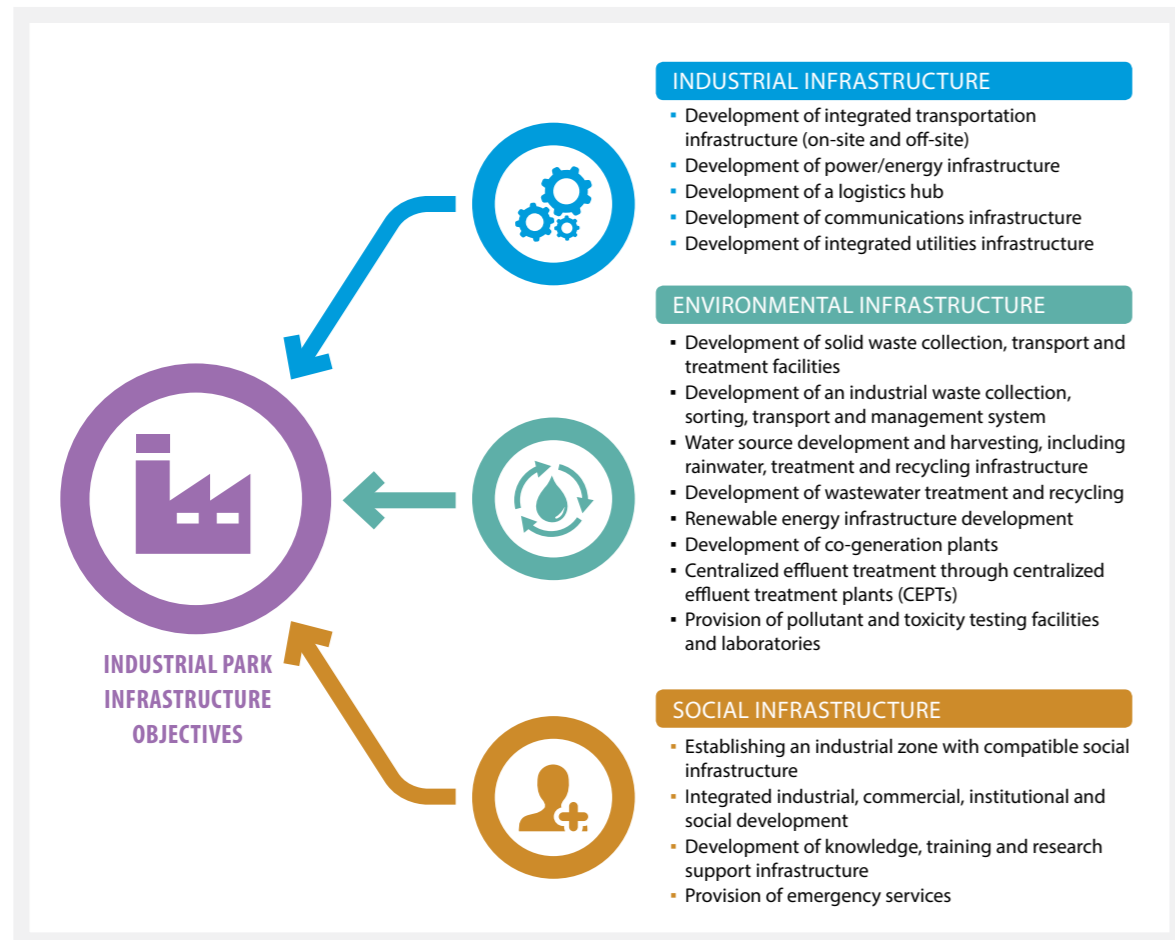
INDUSTRIAL INFRASTRUCTURE

- Development of integrated transportation infrastructure (on-site and off-site)
- Development of power/energy infrastructure
- Development of a logistics hub
- Development of communications infrastructure
- Development of integrated utilities infrastructure

ENVIRONMENTAL INFRASTRUCTURE

- Development of solid waste collection, transport and treatment facilities
- Development of an industrial waste collection, sorting, transport and management system
- Water source development and harvesting, including rainwater, treatment and recycling infrastructure
- Development of wastewater treatment and recycling
- Renewable energy infrastructure development
- Development of co-generation plants
- Centralized effluent treatment through centralized effluent treatment plants (CEPTs)
- Provision of pollutant and toxicity testing facilities and laboratories

INDUSTRIAL PARK INFRASTRUCTURE OBJECTIVES

SOCIAL INFRASTRUCTURE

- Establishing an industrial zone with compatible social infrastructure
- Integrated industrial, commercial, institutional and social development
- Development of knowledge, training and research support infrastructure
- Provision of emergency services